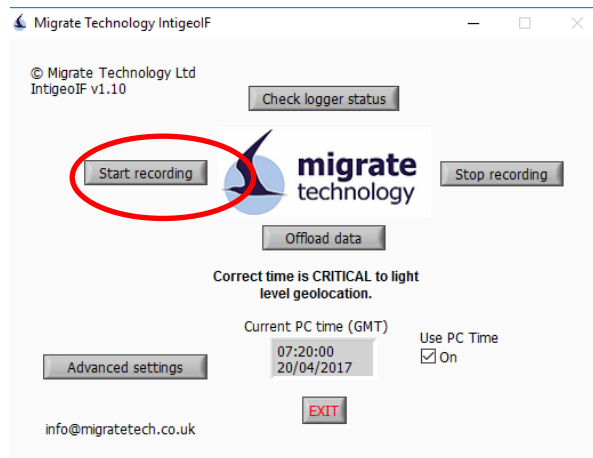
Migrate Technology IntigeoIF

© Migrate Technology Ltd
IntigeoIF v1.10

Check logger status

Start recording

migrate
technology

Stop recording

Offload data

Correct time is CRITICAL to light level geolocation.

Current PC time (GMT)
07:20:00
20/04/2017

Use PC Time
☑ On

Advanced settings

EXIT

info@migratetech.co.uk